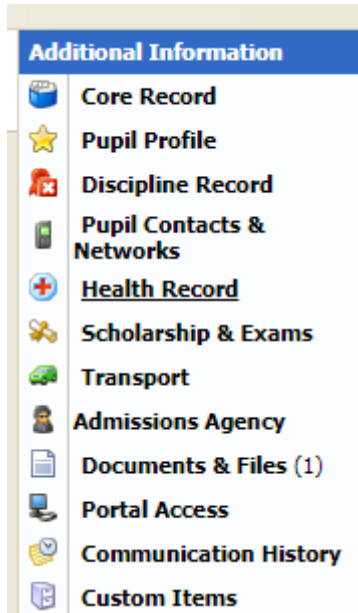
Additional Information
Core Record
Pupil Profile
Discipline Record
Pupil Contacts & Networks
Health Record
Scholarship & Exams
Transport
Admissions Agency
Documents & Files (1)
Portal Access
Communication History
Custom Items